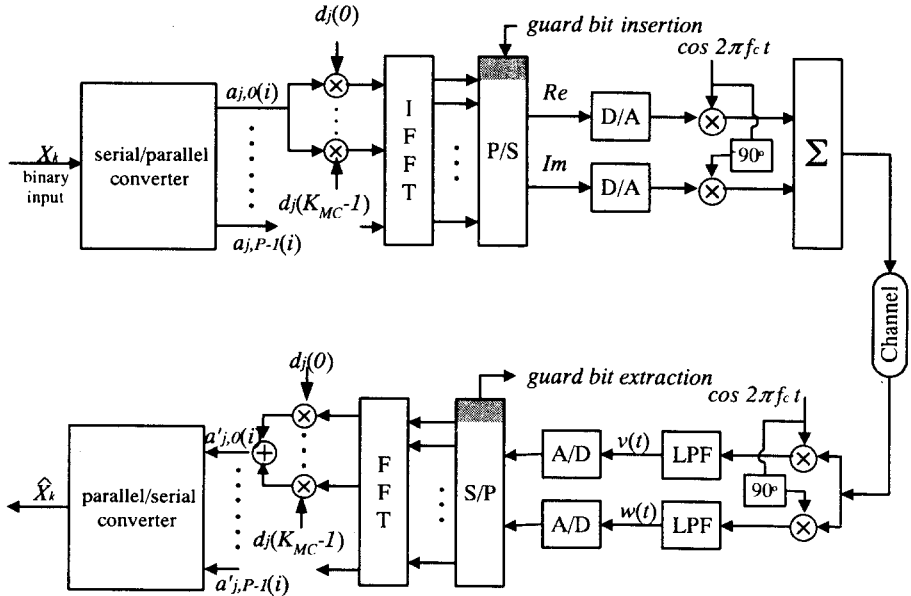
guard bit insertion

$d_j(0)$

$\cos 2\pi f_c t$

$X_k$
binary input

serial/parallel converter

$a_{j,0}(i)$

$d_j(K_{MC}-1)$

$a_{j,P-1}(i)$

I F F T

P/S

Re

Im

D/A

D/A

$90^o$

$\Sigma$

Channel

guard bit extraction

$d_j(0)$

$\cos 2\pi f_c t$

$\hat{X}_k$

parallel/serial converter

$a'_{j,0}(i)$

$d_j(K_{MC}-1)$

$a'_{j,P-1}(i)$

F F T

S/P

A/D

A/D

$v(t)$

$w(t)$

LPF

LPF

$90^o$